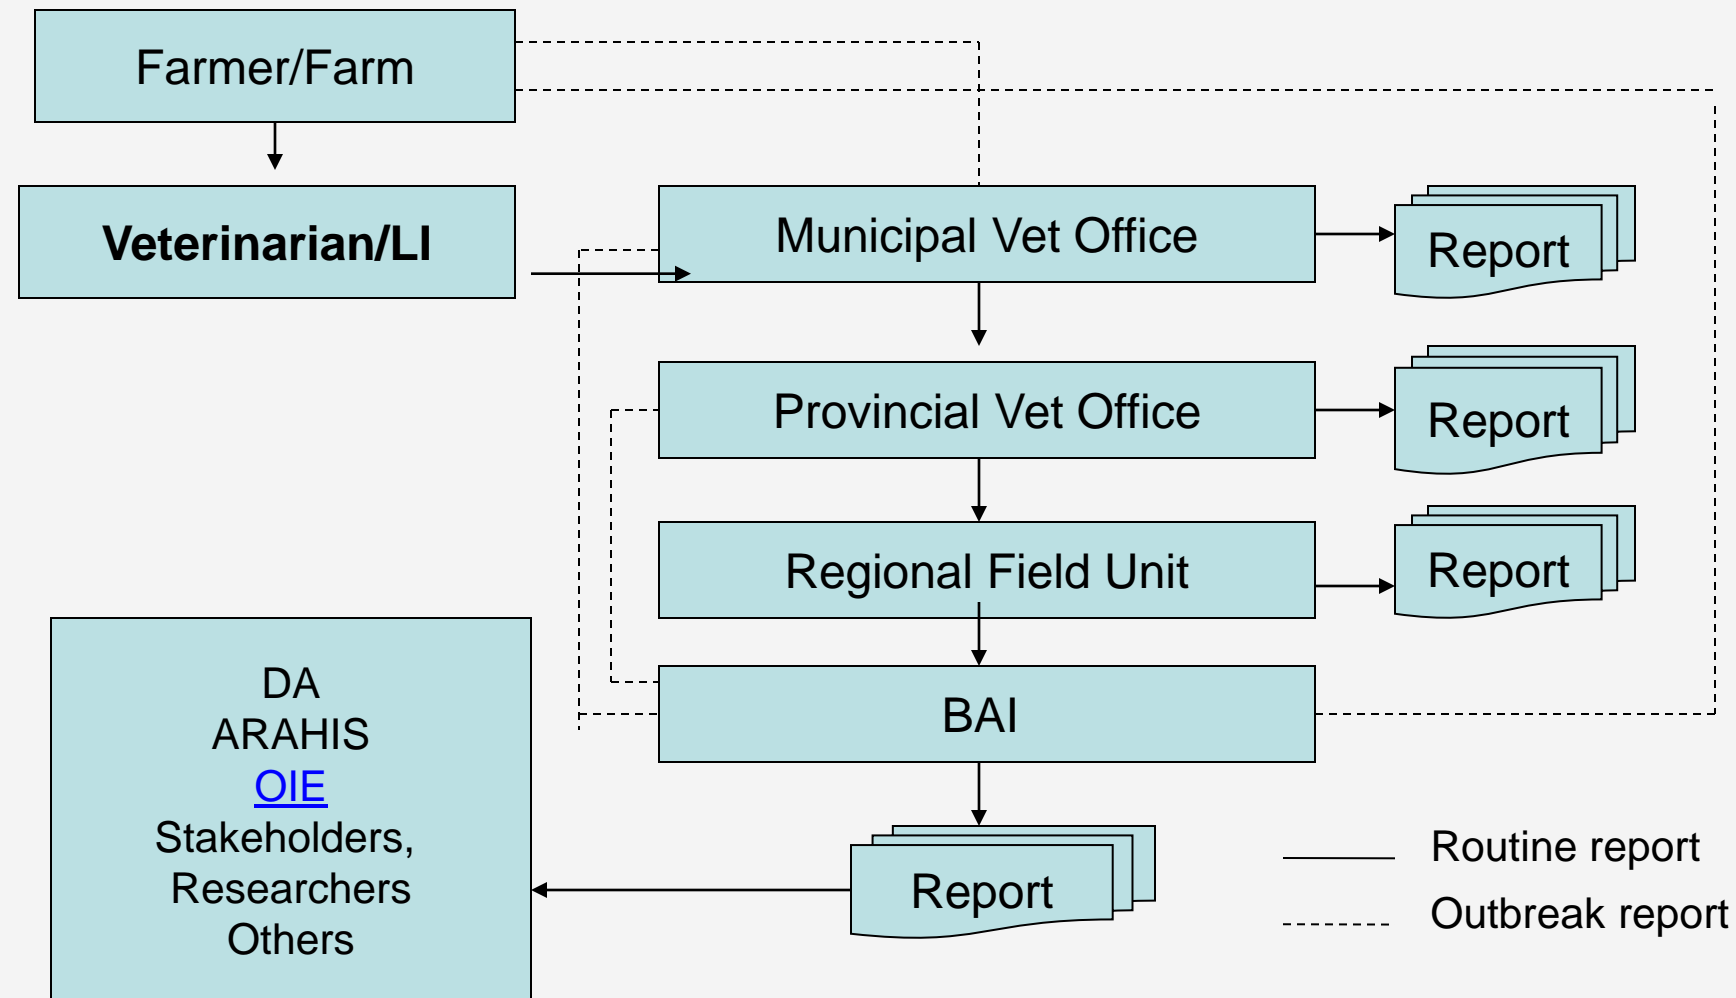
Farmer/Farm

Veterinarian/LI

Municipal Vet Office

Report

Provincial Vet Office

Report

Regional Field Unit

Report

BAI

DA
ARAHIS
OIE
Stakeholders,
Researchers
Others

Report

Routine report

Outbreak report